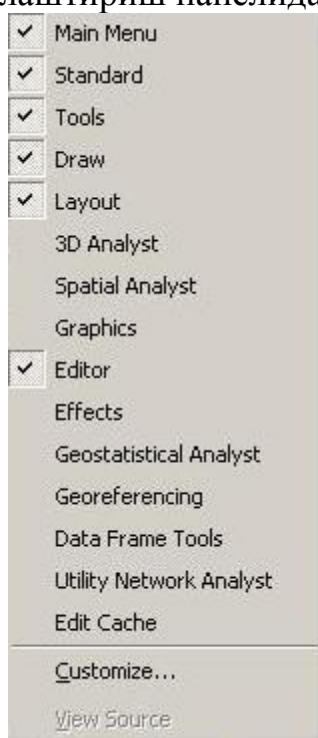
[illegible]

✓ Main Menu
✓ Standard
✓ Tools
✓ Draw
✓ Layout
3D Analyst
Spatial Analyst
Graphics
✓ Editor
Effects
Geostatistical Analyst
Georeferencing
Data Frame Tools
Utility Network Analyst
Edit Cache
Customize...
View Source